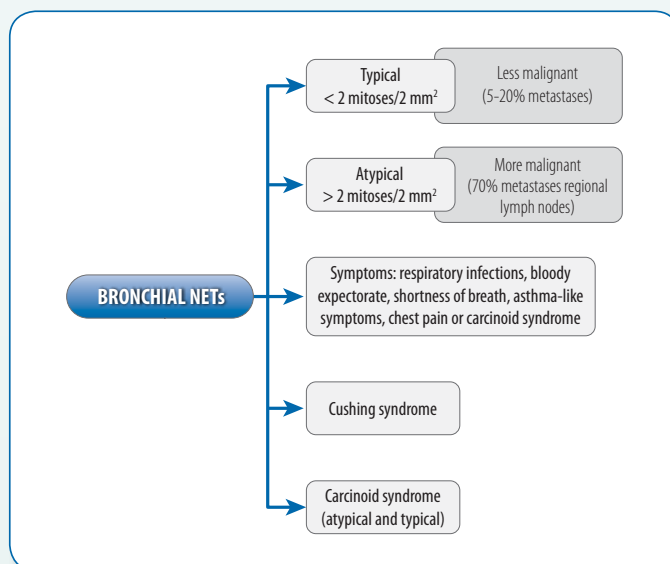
BRONCHIAL NETs

Typical
< 2 mitoses/2 mm$^2$

Less malignant
(5-20% metastases)

Atypical
> 2 mitoses/2 mm$^2$

More malignant
(70% metastases regional lymph nodes)

Symptoms: respiratory infections, bloody expectorate, shortness of breath, asthma-like symptoms, chest pain or carcinoid syndrome

Cushing syndrome

Carcinoid syndrome
(atypical and typical)